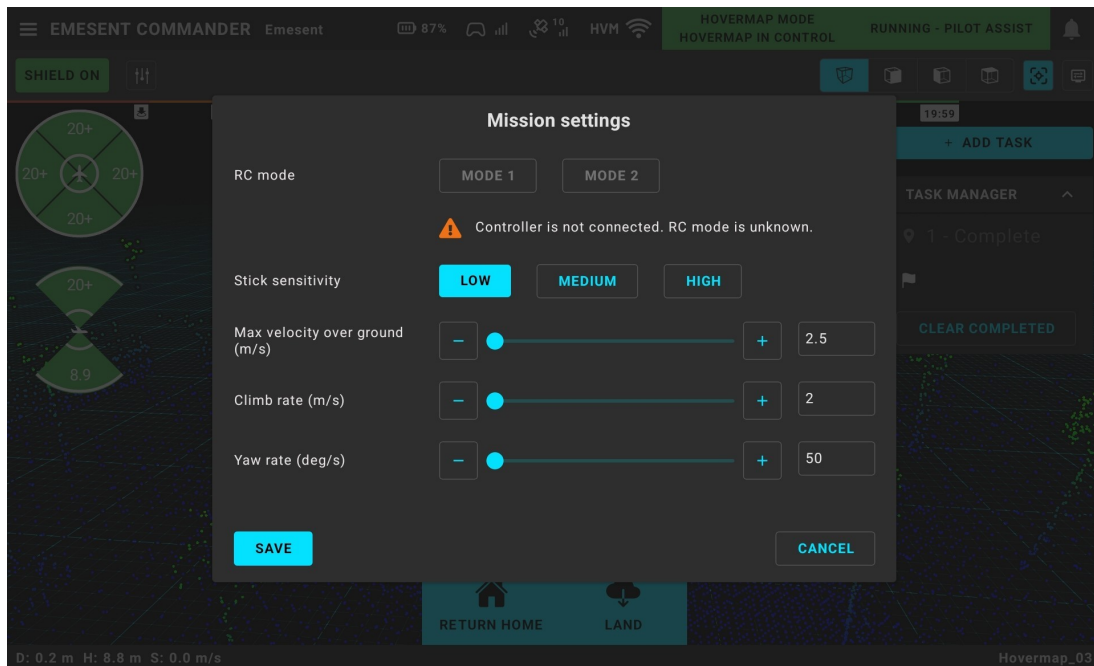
EMESENT COMMANDER Emesent 87% 10 HVM HOVERMAP MODE HOVERMAP IN CONTROL RUNNING - PILOT ASSIST

SHIELD ON

20+
20+ 20+
20+

20+
8.9

19:59
+ ADD TASK
TASK MANAGER
1 - Complete
CLEAR COMPLETED

Mission settings

RC mode MODE 1 MODE 2

Controller is not connected. RC mode is unknown.

Stick sensitivity LOW MEDIUM HIGH

Max velocity over ground (m/s) − + 2.5

Climb rate (m/s) − + 2

Yaw rate (deg/s) − + 50

SAVE CANCEL

RETURN HOME LAND

D: 0.2 m H: 8.8 m S: 0.0 m/s

Hovermap_03